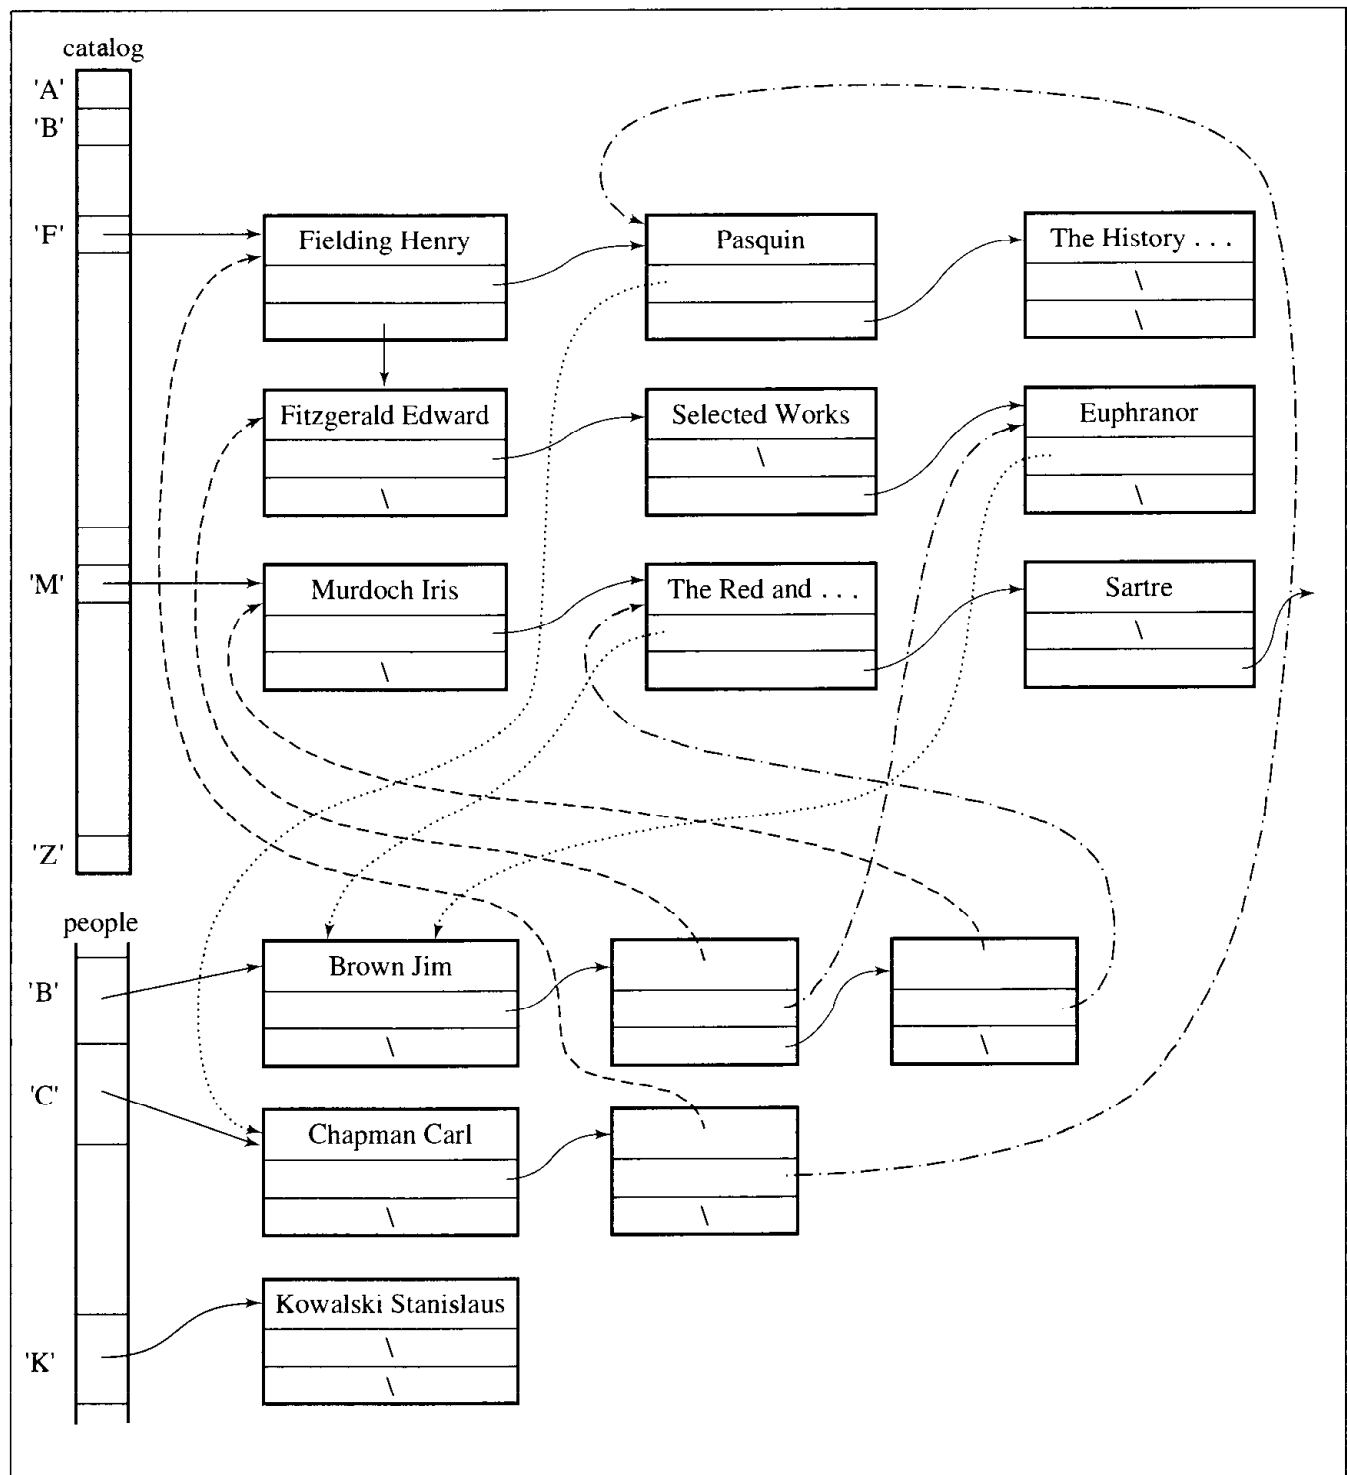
catalog
'A'
'B'
'F'
'M'
'Z'

Fielding Henry

Pasquin

The History . . .
\
\

Fitzgerald Edward
\

Selected Works
\

Euphranor
\

Murdoch Iris
\

The Red and . . .

Sartre
\

people
'B'
'C'
'K'

Brown Jim
\

\

\

Chapman Carl
\

\

Kowalski Stanislaus
\
\